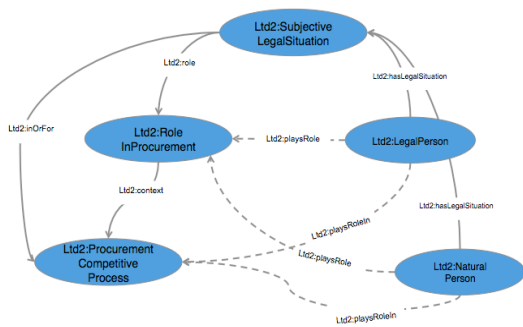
Ltd2:Subjective LegalSituation

Ltd2:role

Ltd2:hasLegalSituation

Ltd2:inOrFor

Ltd2:Role InProcurement

Ltd2:playsRole

Ltd2:LegalPerson

Ltd2:context

Ltd2:hasLegalSituation

Ltd2:playsRoleIn

Ltd2:Procurement Competitive Process

Ltd2:playsRole

Ltd2:Natural Person

Ltd2:playsRoleIn